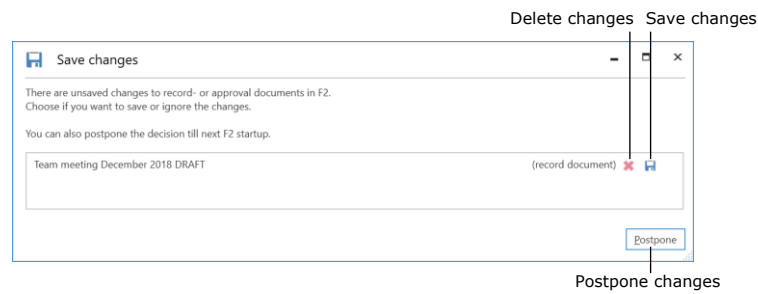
Delete changes Save changes

Save changes

There are unsaved changes to record- or approval documents in F2.
Choose if you want to save or ignore the changes.

You can also postpone the decision till next F2 startup.

Team meeting December 2018 DRAFT (record document)

Postpone

Postpone changes